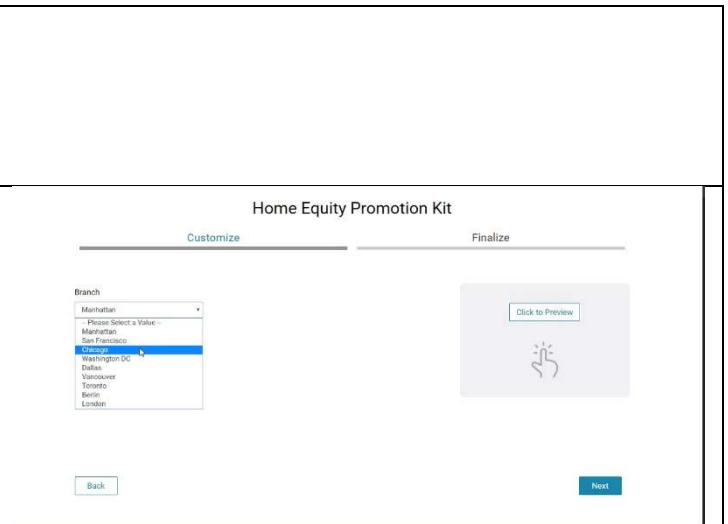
Home Equity Promotion Kit

Customize

Finalize

Branch

Manhattan

-- Please Select a Value --
Manhattan
San Francisco
Chicago
Washington DC
Dallas
Vancouver
Toronto
Berlin
London

Click to Preview

Back

Next